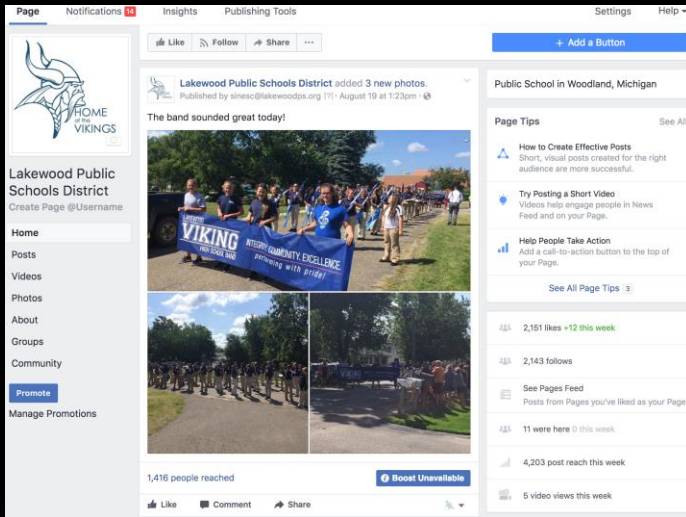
Page Notifications 14 Insights Publishing Tools Settings Help

Like Follow Share ···

+ Add a Button

HOME of the VIKINGS

Lakewood Public Schools District

Create Page @Username

Home

Posts

Videos

Photos

About

Groups

Community

Promote

Manage Promotions

Lakewood Public Schools District added 3 new photos.

Published by sinesc@lakewoodps.org [?] · August 19 at 1:23pm ·

The band sounded great today!

LAKEWOOD VIKING HIGH SCHOOL BAND INTEGRITY, COMMUNITY, EXCELLENCE performing with pride!

VIKING

1,416 people reached

Boost Unavailable

Like Comment Share

Public School in Woodland, Michigan

Page Tips See All

How to Create Effective Posts
Short, visual posts created for the right audience are more successful.

Try Posting a Short Video
Videos help engage people in News Feed and on your Page.

Help People Take Action
Add a call-to-action button to the top of your Page.

See All Page Tips 3

2,151 likes +12 this week

2,143 follows

See Pages Feed
Posts from Pages you've liked as your Page

11 were here 0 this week

4,203 post reach this week

5 video views this week